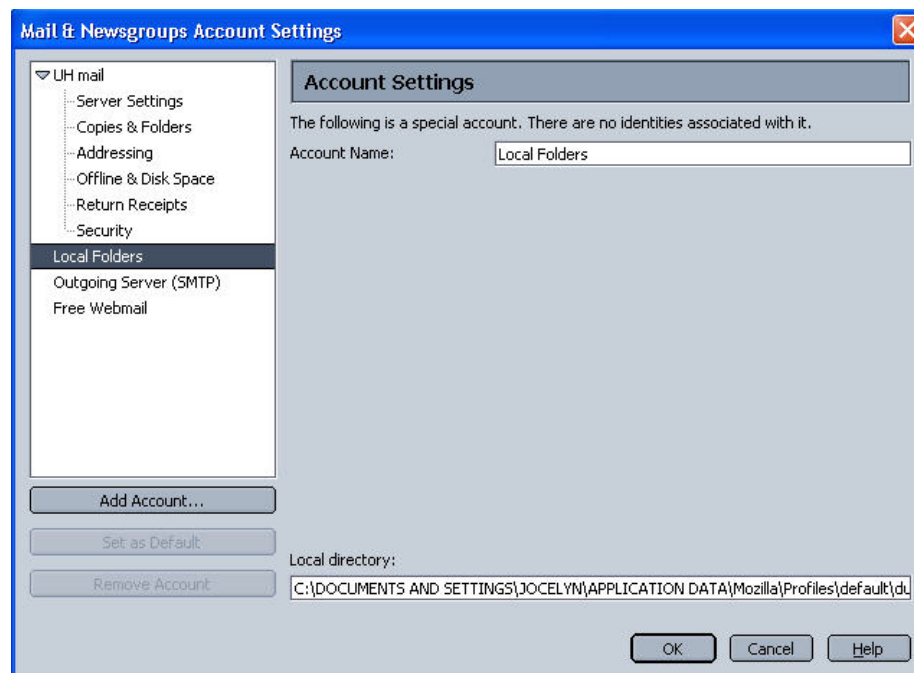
Mail & Newsgroups Account Settings

UH mail
Server Settings
Copies & Folders
Addressing
Offline & Disk Space
Return Receipts
Security
Local Folders
Outgoing Server (SMTP)
Free Webmail

Add Account...
Set as Default
Remove Account

Account Settings

The following is a special account. There are no identities associated with it.

Account Name: Local Folders

Local directory:
C:\DOCUMENTS AND SETTINGS\JOCELYN\APPLICATION DATA\Mozilla\Profiles\default\du

OK
Cancel
Help